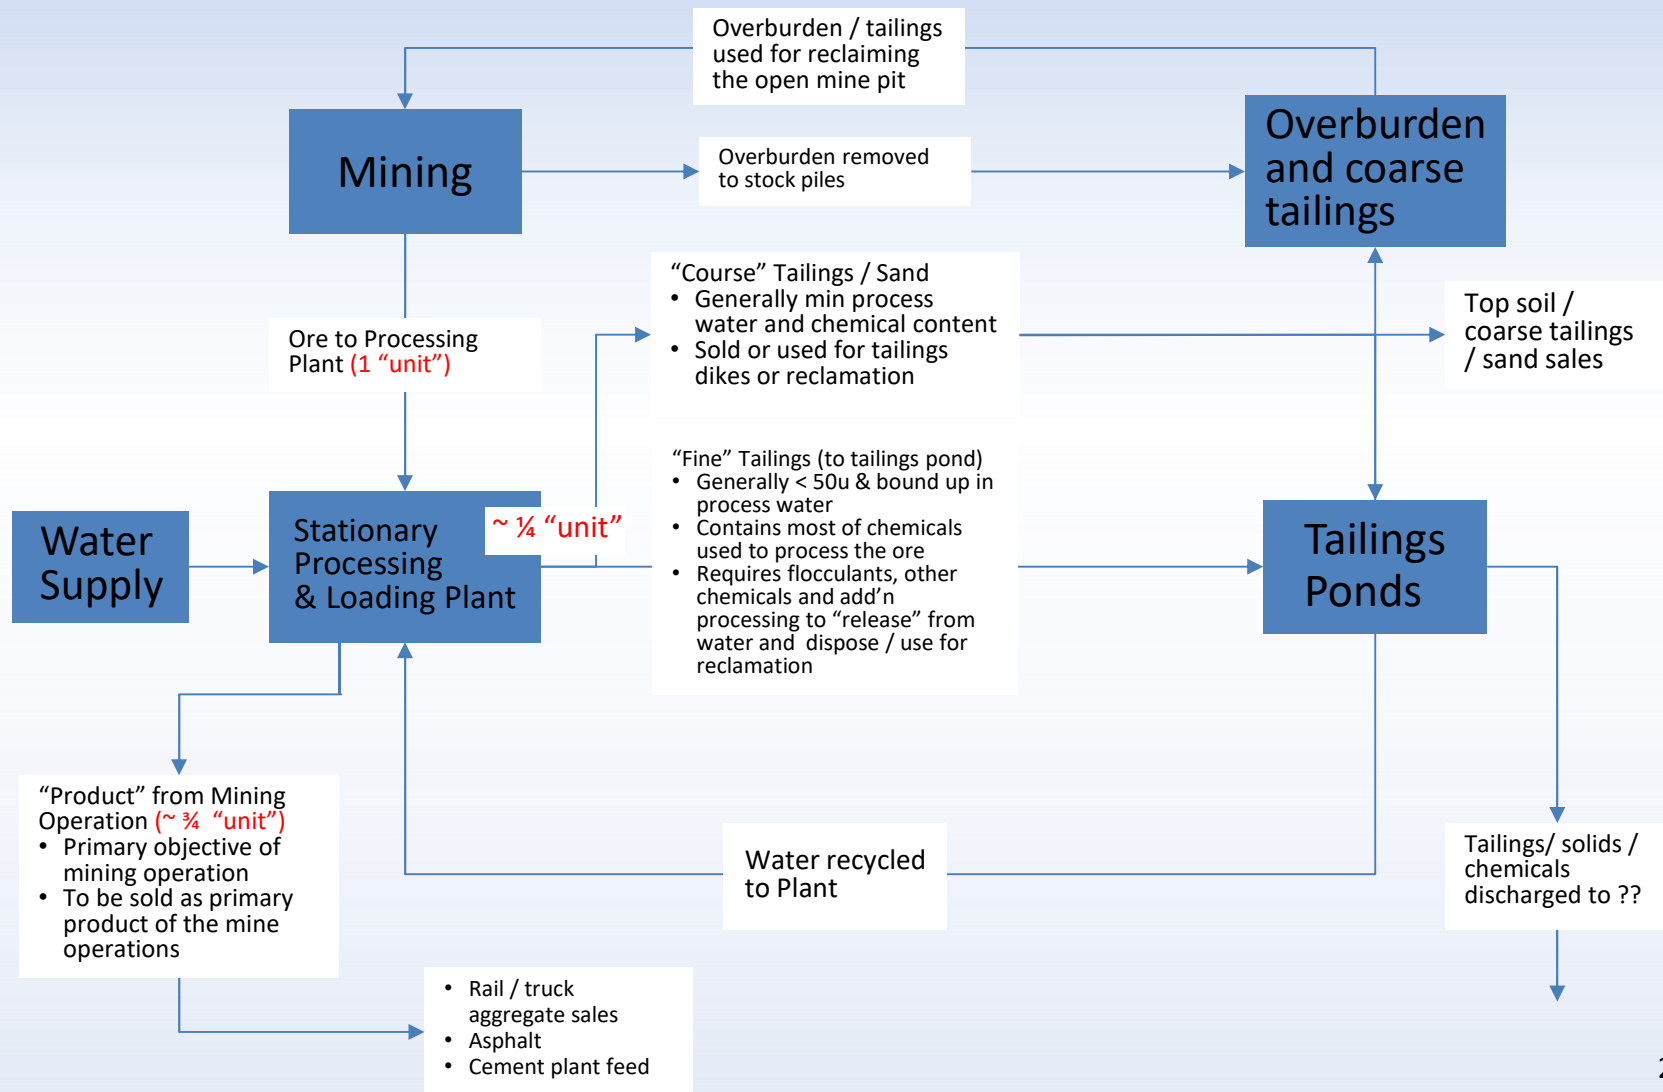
Overburden / tailings used for reclaiming the open mine pit

Mining

Overburden removed to stock piles

Overburden and coarse tailings

"Course" Tailings / Sand
• Generally min process water and chemical content
• Sold or used for tailings dikes or reclamation

Top soil / coarse tailings / sand sales

Ore to Processing Plant (1 "unit")

Water Supply

Stationary Processing & Loading Plant

~ ¼ "unit"

"Fine" Tailings (to tailings pond)
• Generally < 50u & bound up in process water
• Contains most of chemicals used to process the ore
• Requires flocculants, other chemicals and add'n processing to "release" from water and dispose / use for reclamation

Tailings Ponds

"Product" from Mining Operation (~ ¾ "unit")
• Primary objective of mining operation
• To be sold as primary product of the mine operations

Water recycled to Plant

Tailings/ solids / chemicals discharged to ??

• Rail / truck aggregate sales
• Asphalt
• Cement plant feed

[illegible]